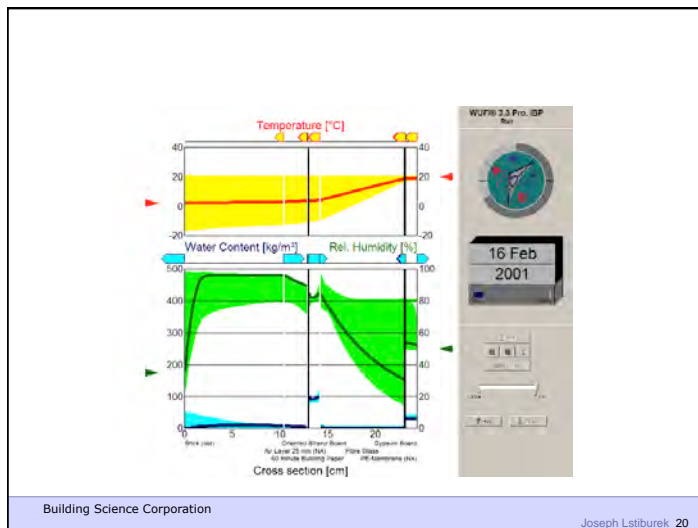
Temperature [°C]

40
20
0
-20

40
20
0
-20

Water Content [kg/m³]

Rel. Humidity [%]

500
400
300
200
100
0

100
80
60
40
20

0
5
10
15
20

Brick (old)
Oriented Strand Board
Air Layer 25 mm (NA)
40 Minute Building Paper
Fibre Glass
Gypsum Board
PE-Membrane (NA)

Cross section [cm]

WUFI® 3.3 Pro. IBP
Run

16 Feb
2001

Building Science Corporation

Joseph Lstiburek 20